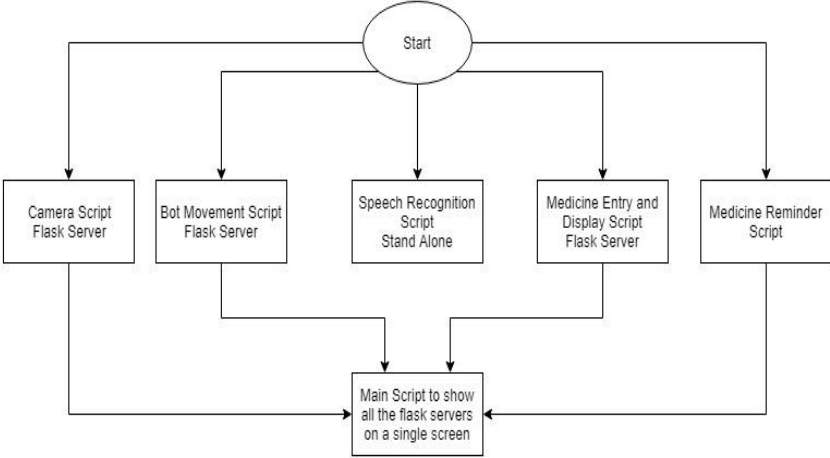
Start

Camera Script Flask Server

Bot Movement Script Flask Server

Speech Recognition Script Stand Alone

Medicine Entry and Display Script Flask Server

Medicine Reminder Script

Main Script to show all the flask servers on a single screen